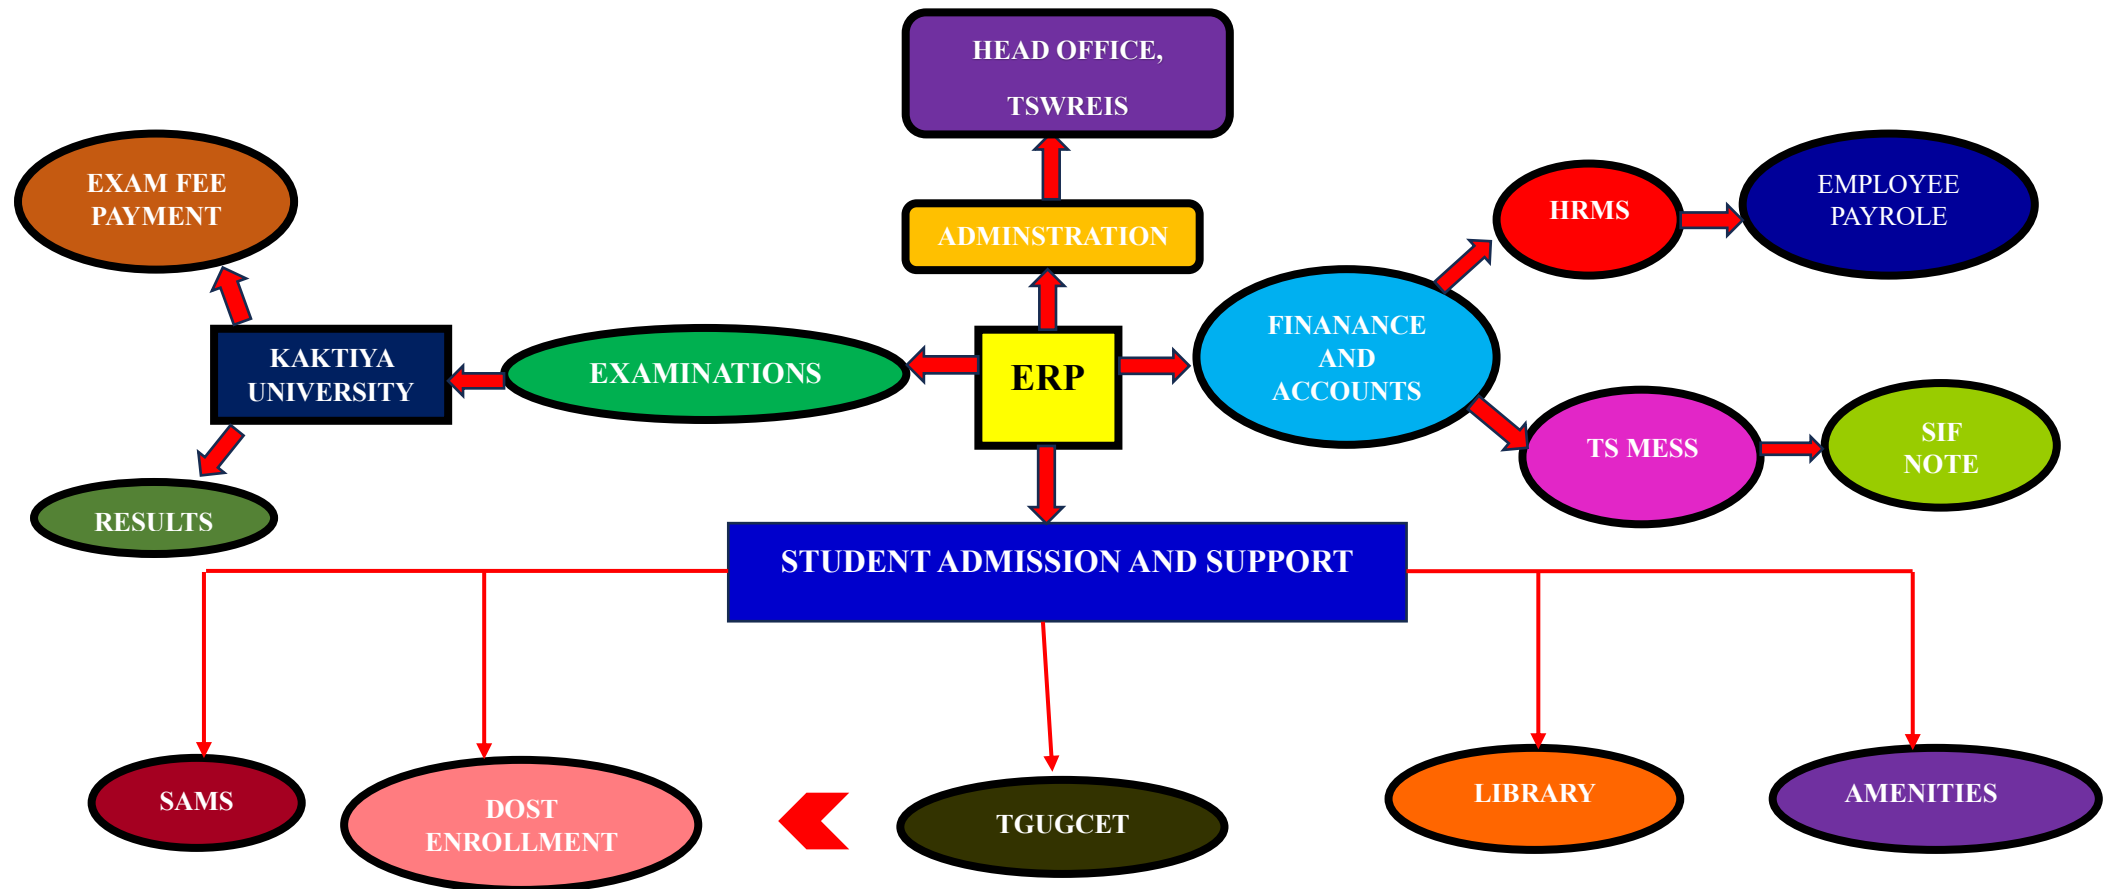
HEAD OFFICE,
TSWREIS

ADMINSTRATION

EXAM FEE PAYMENT

KAKTIYA UNIVERSITY

EXAMINATIONS

ERP

FINANANCE AND ACCOUNTS

HRMS

EMPLOYEE PAYROLE

TS MESS

SIF NOTE

RESULTS

STUDENT ADMISSION AND SUPPORT

SAMS

DOST ENROLLMENT

TGUGCET

LIBRARY

AMENITIES